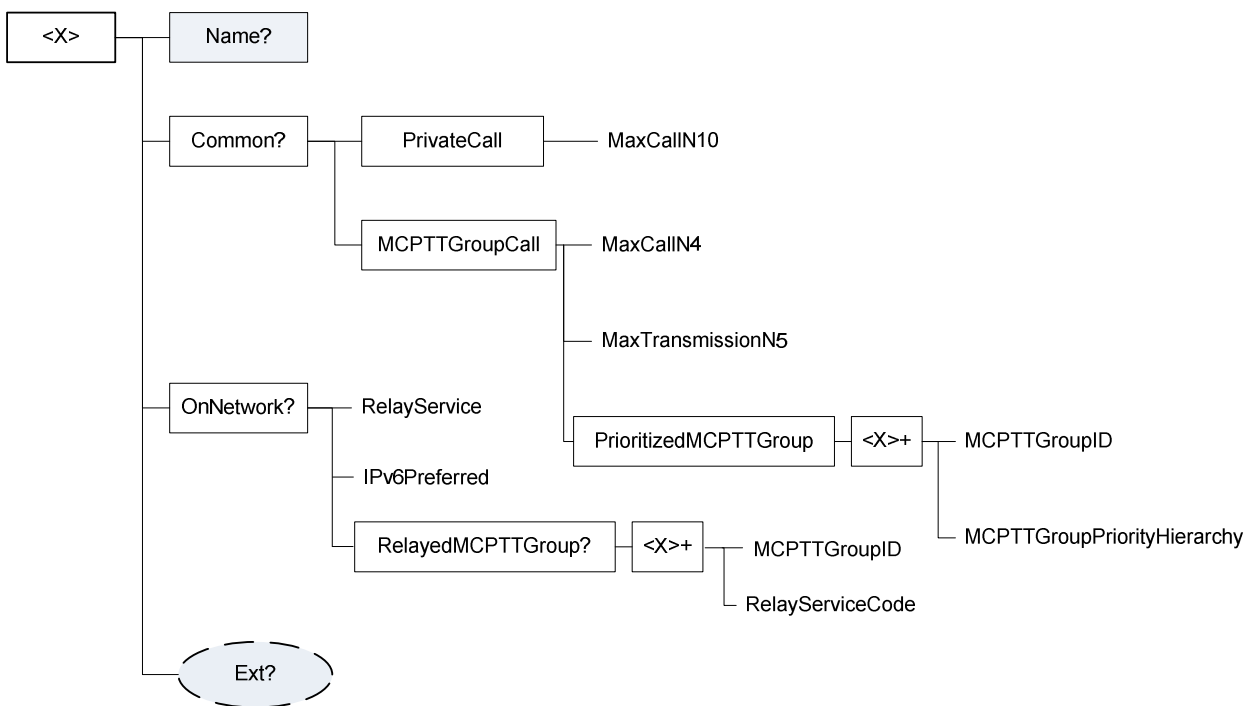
<X>
Name?
Common?
PrivateCall
MaxCallN10
MCPTTGroupCall
MaxCallN4
MaxTransmissionN5
PrioritizedMCPTTGroup
<X>+
MCPTTGroupID
MCPTTGroupPriorityHierarchy
OnNetwork?
RelayService
IPv6Preferred
RelayedMCPTTGroup?
<X>+
MCPTTGroupID
RelayServiceCode
Ext?